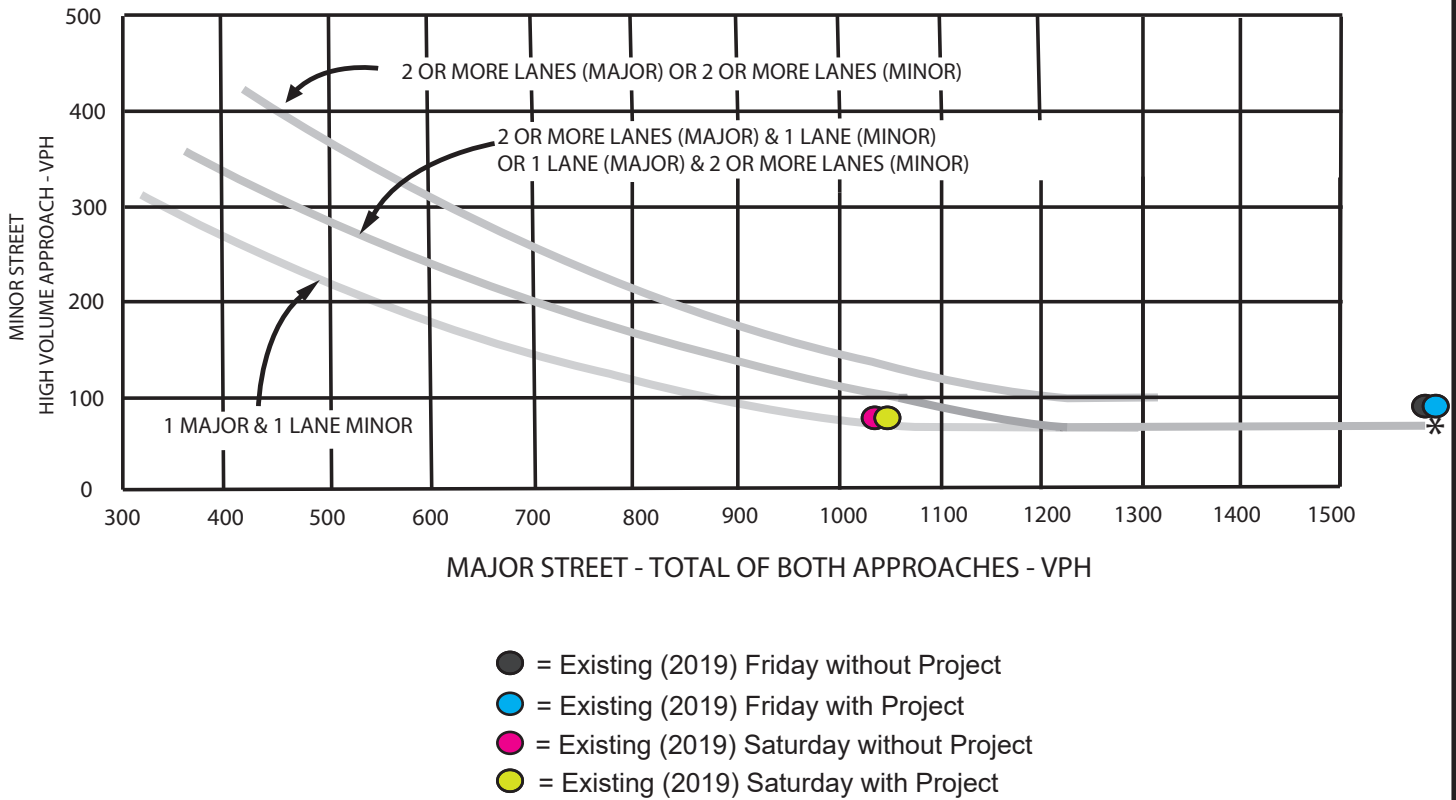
500
400
300
200
100
0

MINOR STREET
HIGH VOLUME APPROACH - VPH

2 OR MORE LANES (MAJOR) OR 2 OR MORE LANES (MINOR)

2 OR MORE LANES (MAJOR) & 1 LANE (MINOR)
OR 1 LANE (MAJOR) & 2 OR MORE LANES (MINOR)

1 MAJOR & 1 LANE MINOR

*

300 400 500 600 700 800 900 1000 1100 1200 1300 1400 1500

MAJOR STREET - TOTAL OF BOTH APPROACHES - VPH

= Existing (2019) Friday without Project
= Existing (2019) Friday with Project
= Existing (2019) Saturday without Project
= Existing (2019) Saturday with Project